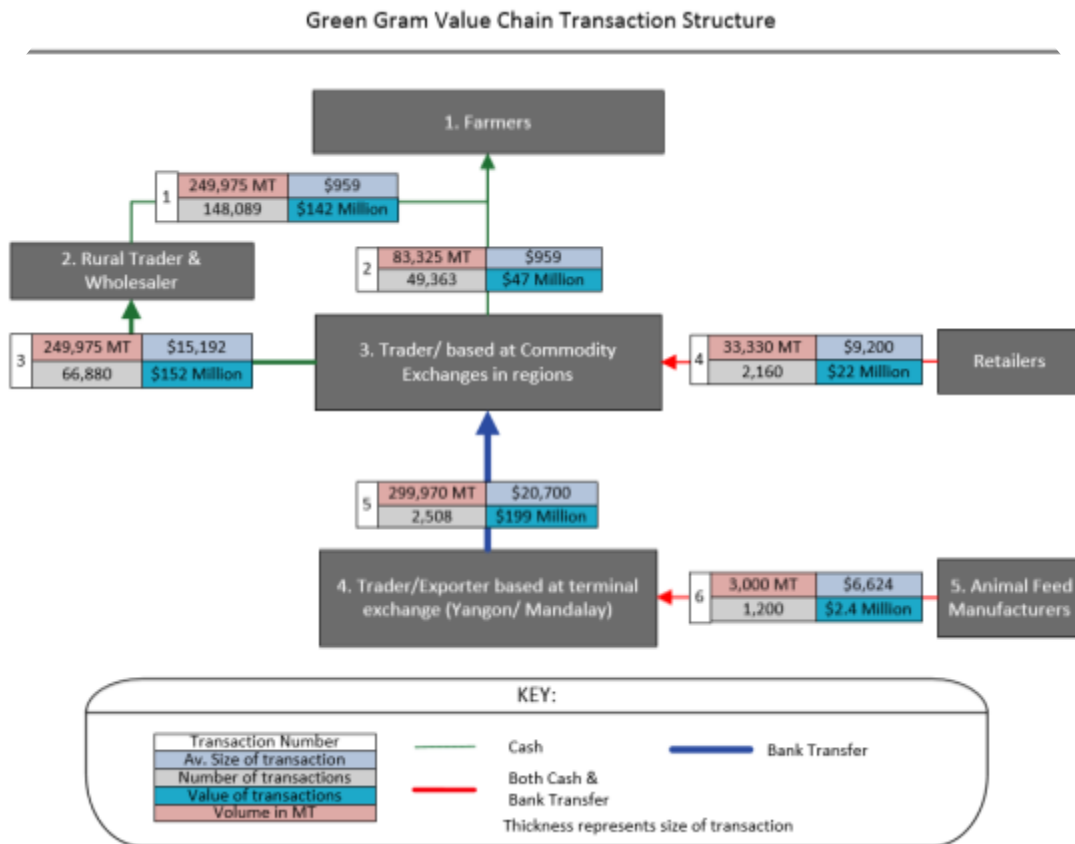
Green Gram Value Chain Transaction Structure

1. Farmers

| 1 | 249,975 MT | $959 |
|---|---|---|
| | 148,089 | $142 Million |

2. Rural Trader & Wholesaler

| 2 | 83,325 MT | $959 |
|---|---|---|
| | 49,363 | $47 Million |

| 3 | 249,975 MT | $15,192 |
|---|---|---|
| | 66,880 | $152 Million |

3. Trader/ based at Commodity Exchanges in regions

| 4 | 33,330 MT | $9,200 |
|---|---|---|
| | 2,160 | $22 Million |

Retailers

| 5 | 299,970 MT | $20,700 |
|---|---|---|
| | 2,508 | $199 Million |

4. Trader/Exporter based at terminal exchange (Yangon/ Mandalay)

| 6 | 3,000 MT | $6,624 |
|---|---|---|
| | 1,200 | $2.4 Million |

5. Animal Feed Manufacturers

KEY:

Transaction Number
Av. Size of transaction
Number of transactions
Value of transactions
Volume in MT

Cash

Both Cash & Bank Transfer

Bank Transfer

Thickness represents size of transaction